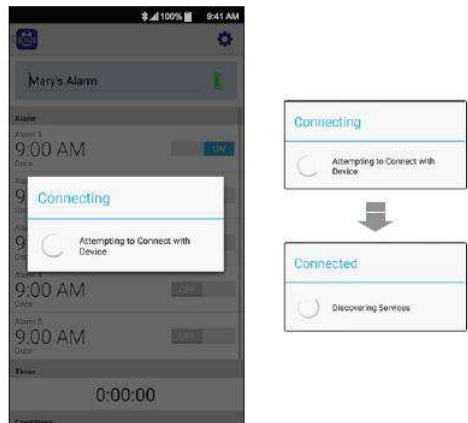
100% 9:41 AM

Mary's Alarm

Alarm

Alarm 1
9:00 AM
Once
ON

Connecting

Attempting to Connect with Device

Alarm 4
9:00 AM
Once
OFF

Alarm 5
9:00 AM
Once
OFF

Timer

0:00:00

Conditions

Connecting

Attempting to Connect with Device

Connected

Discovering Services